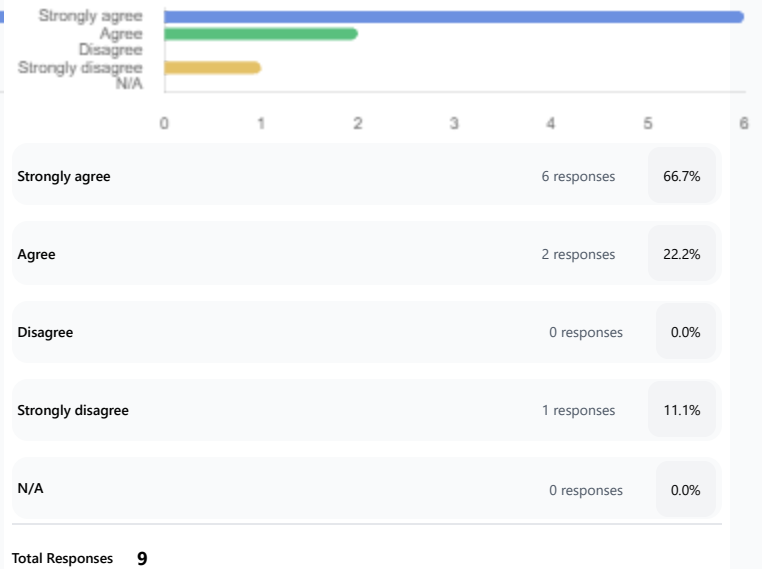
Strongly agree
Agree
Disagree
Strongly disagree
N/A

0 1 2 3 4 5 6

| | | |
|---|---|---|
| Strongly agree | 6 responses | 66.7% |
| Agree | 2 responses | 22.2% |
| Disagree | 0 responses | 0.0% |
| Strongly disagree | 1 responses | 11.1% |
| N/A | 0 responses | 0.0% |

Total Responses 9